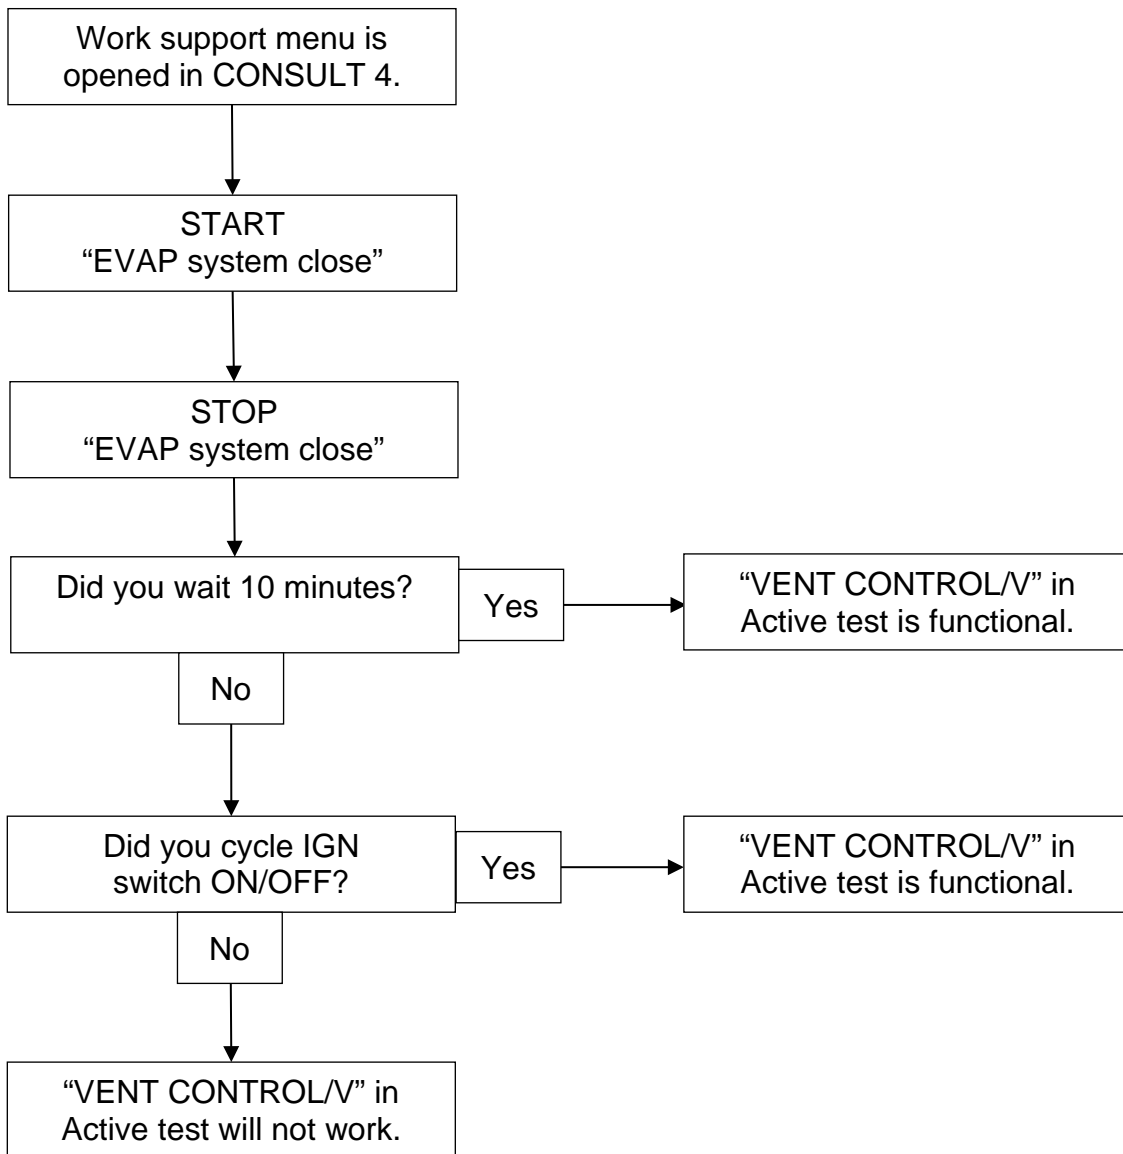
Work support menu is opened in CONSULT 4.

START
“EVAP system close”

STOP
“EVAP system close”

Did you wait 10 minutes?

Yes

“VENT CONTROL/V” in Active test is functional.

No

Did you cycle IGN switch ON/OFF?

Yes

“VENT CONTROL/V” in Active test is functional.

No

“VENT CONTROL/V” in Active test will not work.